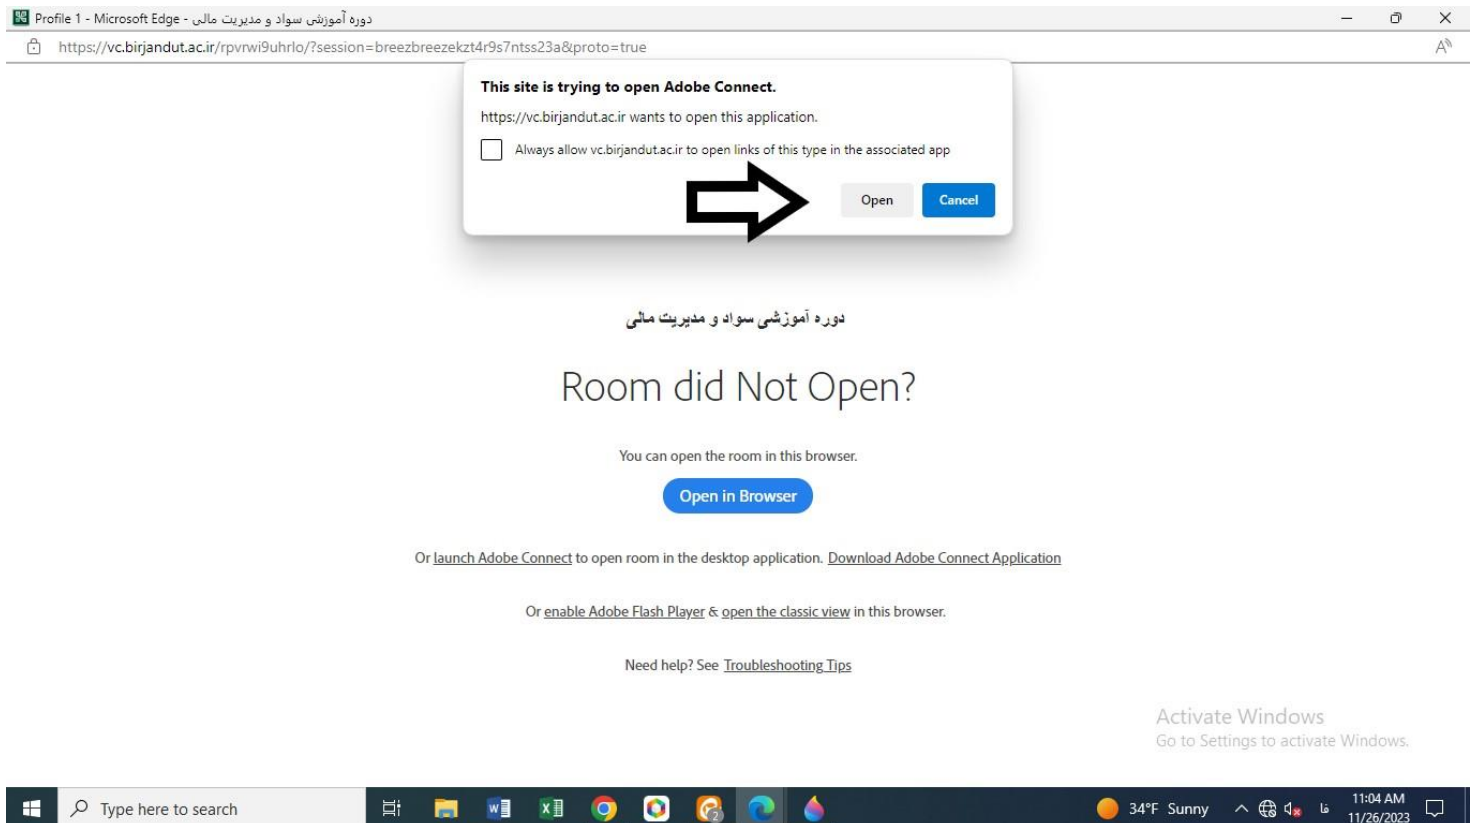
دوره آموزشی سواد و مدیریت مالی - Profile 1 - Microsoft Edge

https://vc.birjandut.ac.ir/rpvrwi9uhrlo/?session=breezbreezekzt4r9s7ntss23a&proto=true

This site is trying to open Adobe Connect.

https://vc.birjandut.ac.ir wants to open this application.

Always allow vc.birjandut.ac.ir to open links of this type in the associated app

Open Cancel

دوره آموزشی سواد و مدیریت مالی

Room did Not Open?

You can open the room in this browser.

Open in Browser

Or launch Adobe Connect to open room in the desktop application. Download Adobe Connect Application

Or enable Adobe Flash Player & open the classic view in this browser.

Need help? See Troubleshooting Tips

Activate Windows
Go to Settings to activate Windows.

Type here to search

34°F Sunny فا 11:04 AM 11/26/2023